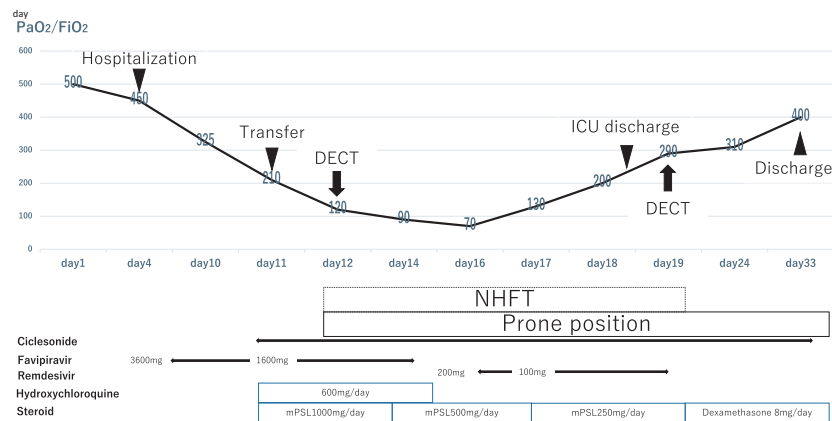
day
PaO2/FiO2

600
500
400
300
200
100
0

Hospitalization
Transfer
DECT
ICU discharge
DECT
Discharge

500
450
325
210
120
90
70
130
200
290
310
400

day1 day4 day10 day11 day12 day14 day16 day17 day18 day19 day24 day33

NHFT
Prone position

Ciclesonide
Favipiravir 3600mg 1600mg
Remdesivir 200mg 100mg
Hydroxychloroquine 600mg/day
Steroid mPSL1000mg/day mPSL500mg/day mPSL250mg/day Dexamethasone 8mg/day